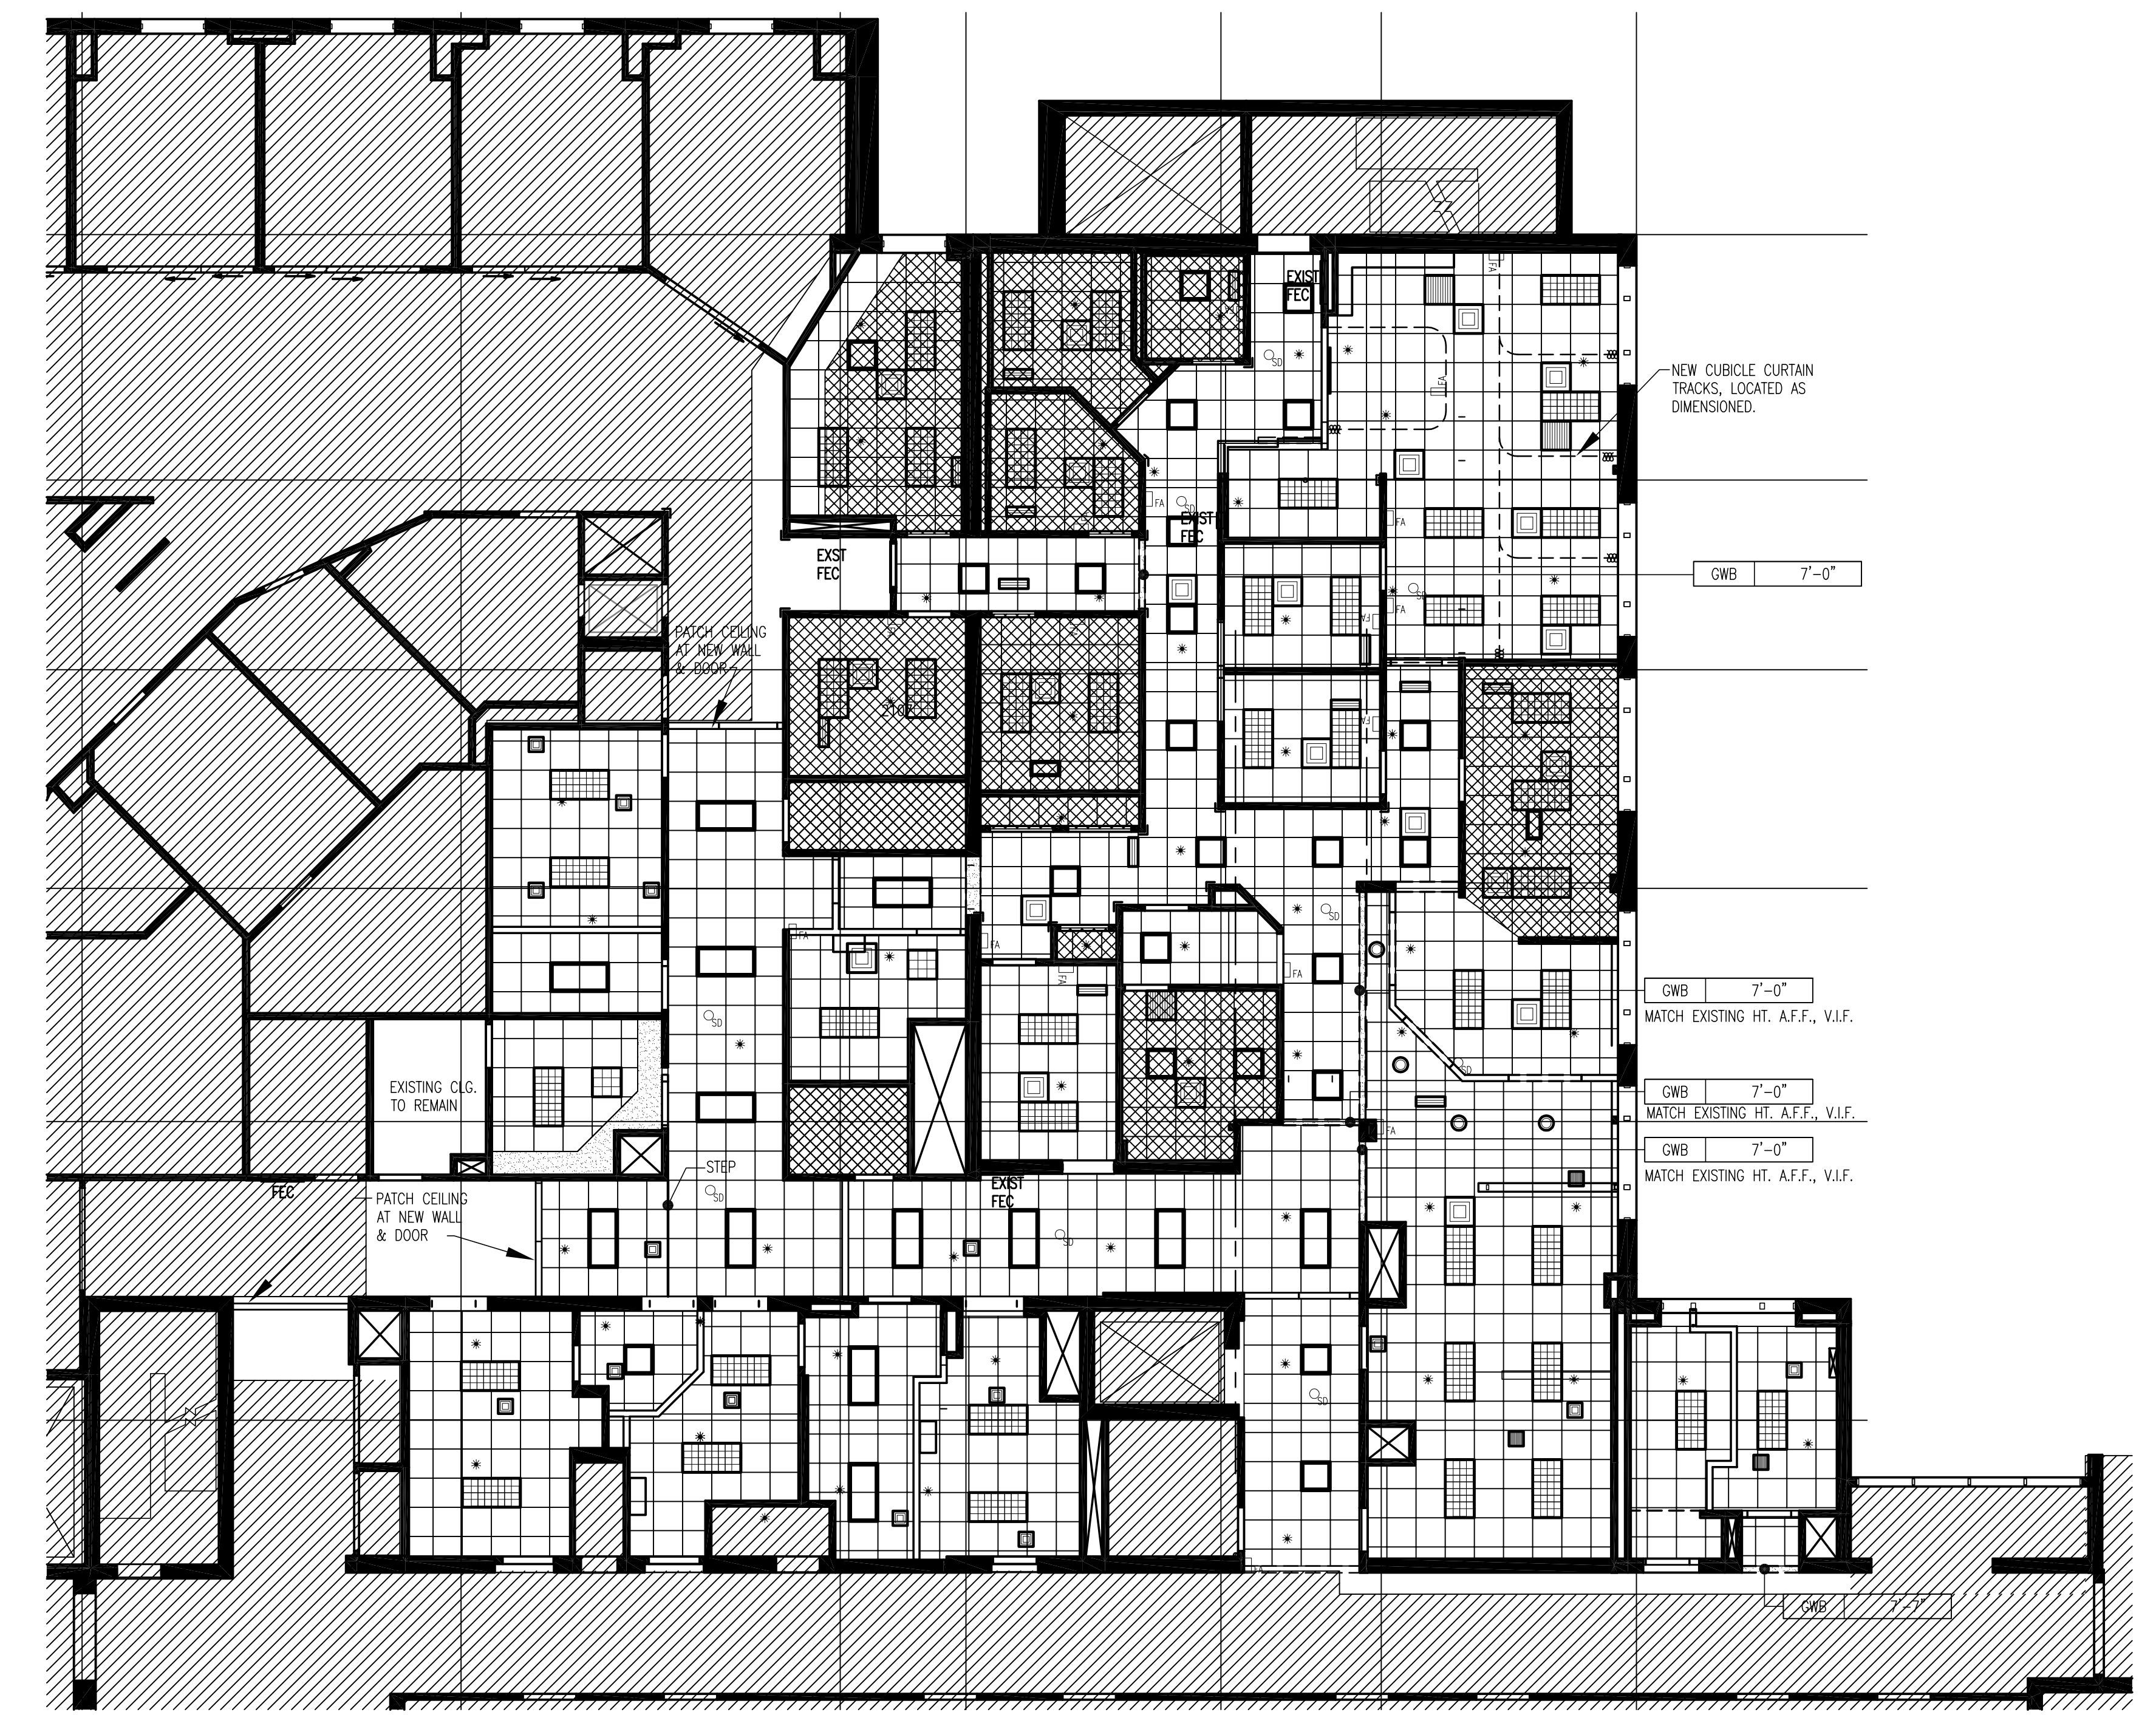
EXIST FEC

NEW CUBICLE CURTAIN TRACKS, LOCATED AS DIMENSIONED.

FA

SD

FA

EXIST FEC

FA

EXST FEC

| GWB | 7'-0" |
|---|---|

FA

PATCH CEILING AT NEW WALL & DOOR

FA

SD

FA

FA

FA

SD

FA

SD

| GWB | 7'-0" |
|---|---|

MATCH EXISTING HT. A.F.F., V.I.F.

EXISTING CLG. TO REMAIN

| GWB | 7'-0" |
|---|---|

MATCH EXISTING HT. A.F.F., V.I.F.

FA

| GWB | 7'-0" |
|---|---|

MATCH EXISTING HT. A.F.F., V.I.F.

STEP

FEC

SD

EXIST FEC

SD

PATCH CEILING AT NEW WALL & DOOR

SD

| GWB | 7'-7" |
|---|---|